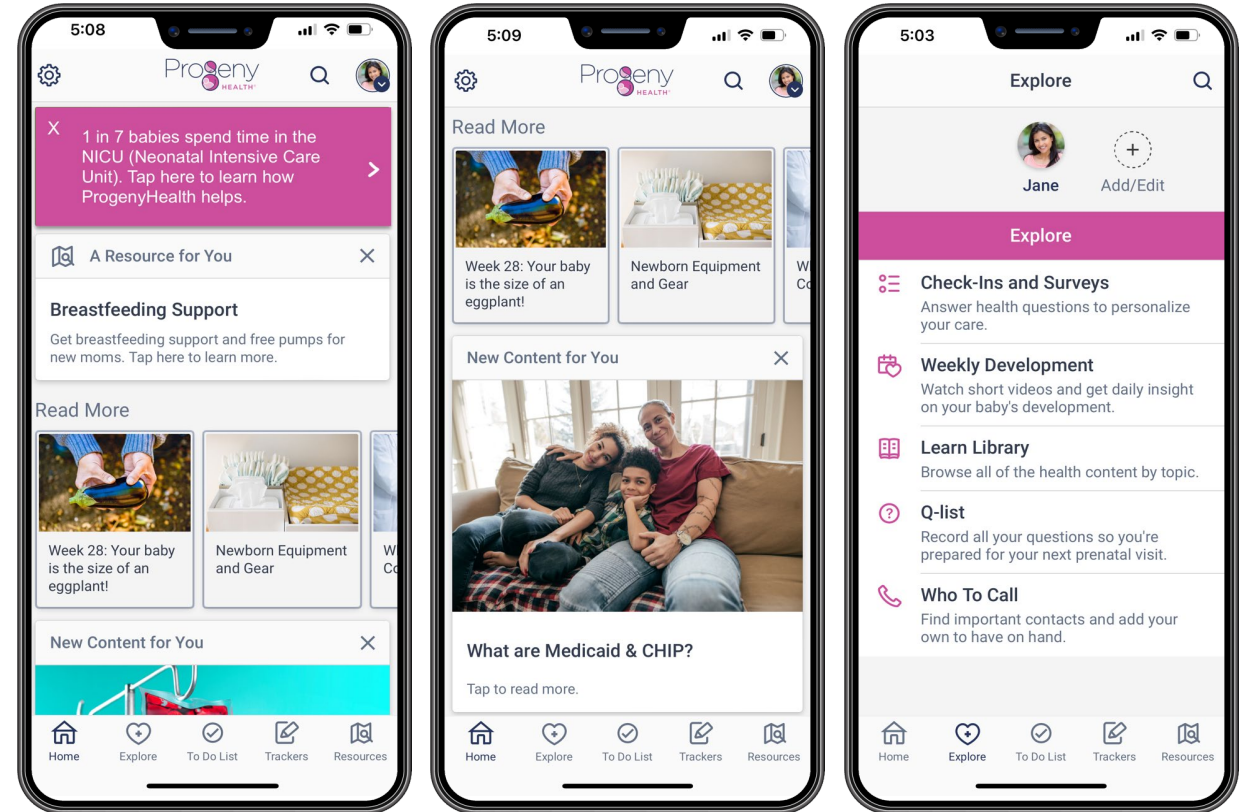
5:08

Progeny HEALTH

X 1 in 7 babies spend time in the NICU (Neonatal Intensive Care Unit). Tap here to learn how ProgenyHealth helps.

A Resource for You

Breastfeeding Support

Get breastfeeding support and free pumps for new moms. Tap here to learn more.

Read More

Week 28: Your baby is the size of an eggplant!

Newborn Equipment and Gear

W Co

New Content for You

Home Explore To Do List Trackers Resources

5:09

Progeny HEALTH

Read More

Week 28: Your baby is the size of an eggplant!

Newborn Equipment and Gear

W Co

New Content for You

What are Medicaid & CHIP?

Tap to read more.

Home Explore To Do List Trackers Resources

5:03

Explore

Jane

Add/Edit

Explore

Check-Ins and Surveys
Answer health questions to personalize your care.

Weekly Development
Watch short videos and get daily insight on your baby's development.

Learn Library
Browse all of the health content by topic.

Q-list
Record all your questions so you're prepared for your next prenatal visit.

Who To Call
Find important contacts and add your own to have on hand.

Home Explore To Do List Trackers Resources